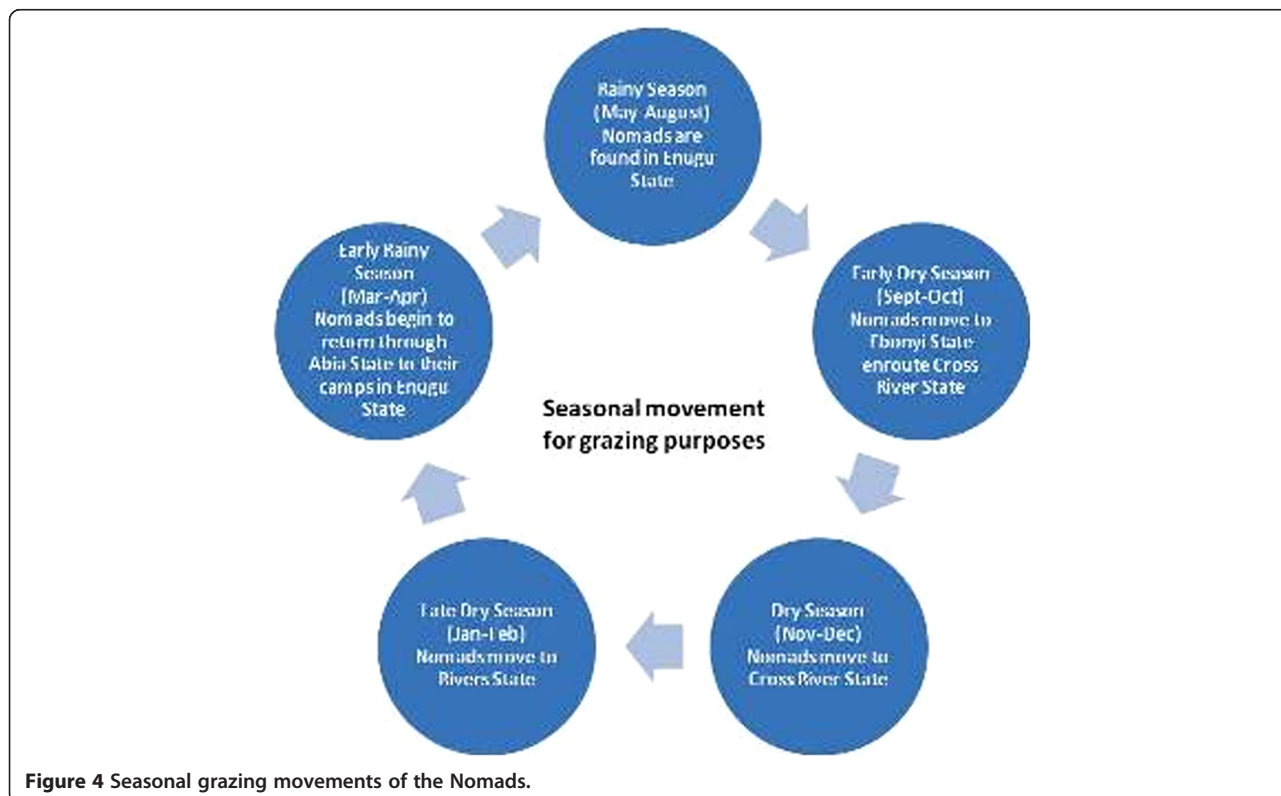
Rainy Season (May-August) Nomads are found in Enugu State

Early Dry Season (Sept-Oct) Nomads move to Ebonyi State enroute Cross River State

Dry Season (Nov-Dec) Nomads move to Cross River State

Late Dry Season (Jan-Feb) Nomads move to Rivers State

Early Rainy Season (Mar-Apr) Nomads begin to return through Abia State to their camps in Enugu State

Seasonal movement for grazing purposes

Figure 4 Seasonal grazing movements of the Nomads.